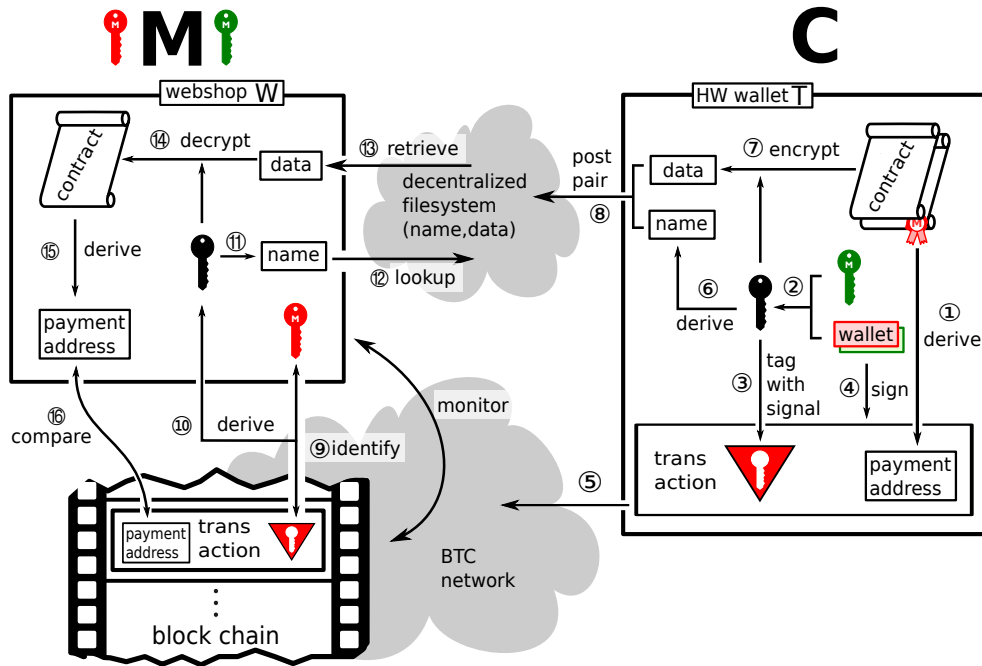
M

C

webshop W

HW wallet T

contract

⑭ decrypt

data

⑬ retrieve

decentralized filesystem (name,data)

post pair

⑧

data

⑦ encrypt

contract

⑮ derive

⑪

name

⑫ lookup

name

⑥ derive

②

wallet

① derive

payment address

③ tag with signal

④ sign

⑯ compare

⑩ derive

⑨identify

monitor

trans action

payment address

⑤

payment address

trans action

BTC network

block chain